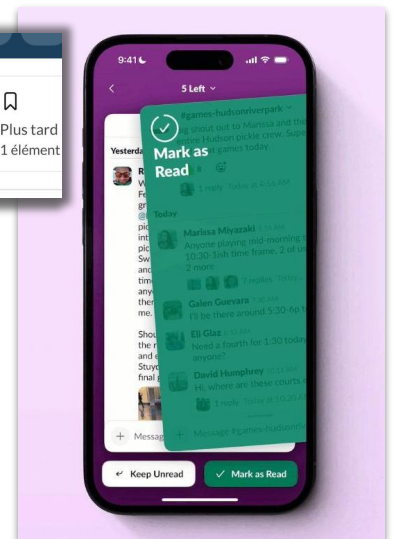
Plus tard
1 élément

9:41
5 Left
Yesterday
#games-hudsonriverpark
Mark as Read
ing shout out to Marissa and the
Hudson pickle crew. Supe
at games today
1 reply Today at 4:55 AM
Today
Marissa Miyazaki
Anyone playing mid-morning t
10:30-5ish time frame, 2 or 3
2 more
3 replies Today
Galen Guevara
I'll be there around 5:30-6p
Eli Glaz
Need a fourth for 1:30 today
anyone?
David Humphrey
Hi, where are these courts
1 reply
Message #games-hudsonri
Keep Unread
Mark as Read